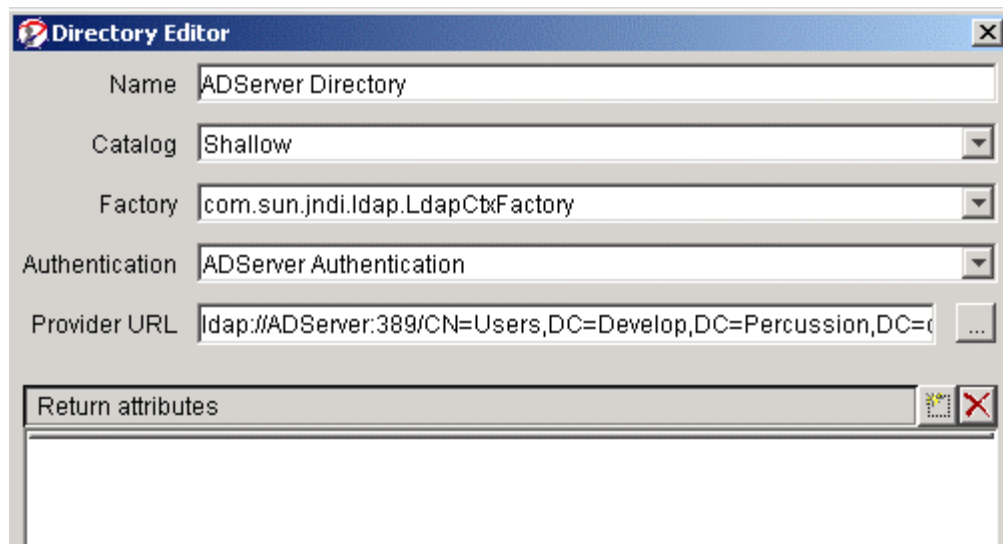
Directory Editor

Name ADServer Directory

Catalog Shallow

Factory com.sun.jndi.ldap.LdapCtxFactory

Authentication ADServer Authentication

Provider URL ldap://ADServer:389/CN=Users,DC=Develop,DC=Percussion,DC=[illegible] ...

Return attributes